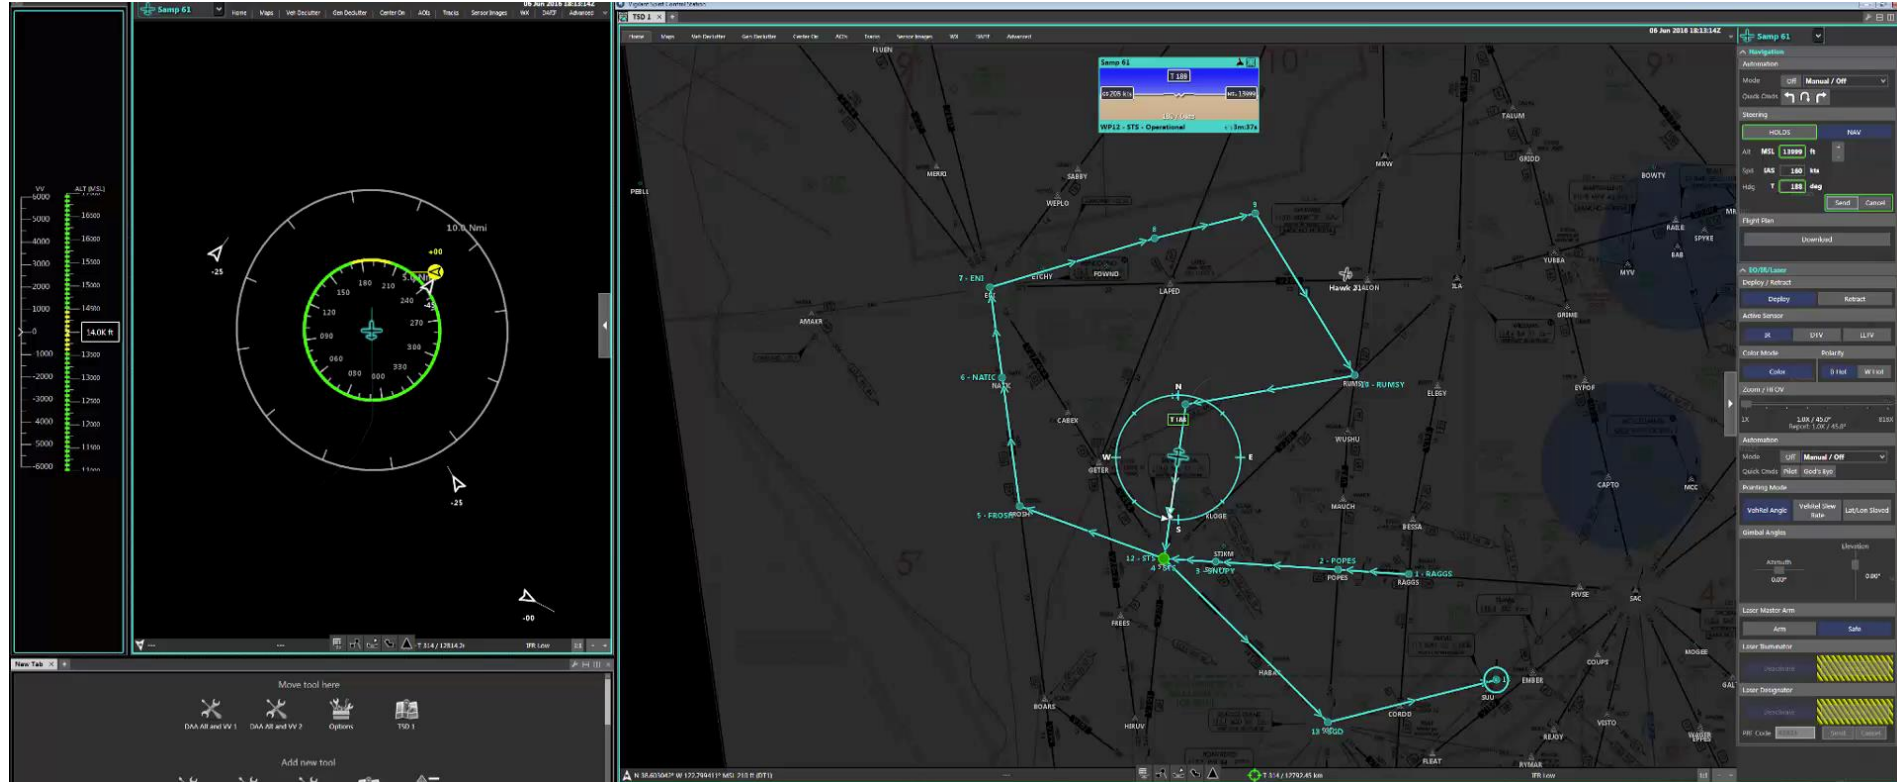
Samp 61
Home Maps Veh Declutter Gen Declutter Center On AOIs Tracks Sensor Images WX 3D/2F Advanced
06 Jun 2016 18:13:14Z

VV ALT (MSL)
6000
5000
4000
3000
2000
1000
0
1000
2000
3000
4000
5000
6000
16500
16000
15500
15000
14500
14.0K ft
13500
13000
12500
12000
11500

10.0 Nmi
+00
-25
-45
-25
-00
180 210 240 270 300 330 000 030 060 090 120 150

T 314 / 12814.2t
IFR Low

New Tab
Move tool here
DAA Alt and VV 1
DAA Alt and VV 2
Options
TSD 1
Add new tool

TSD 1
Home Maps Veh Declutter Gen Declutter Center On AOIs Terrain Sensor Images WX 3D/2F Advanced
06 Jun 2016 18:13:14Z

Samp 61
T 188
205 kts
MSL 13999
WP12 - STS - Operational
3m:37s

FLUEN
PEBLL
MERRI
SABBY
WEPLO
7 - ENI
ETCHY
POWND
LAPED
Hawk 21
ALON
TALUM
GRIDD
MAW
BOWTY
RABLE
SPYRE
YUBBA
MYV
AMAKR
6 - NATIC
NATIC
CABEX
GETER
5 - FROSH
FROSH
XLOGE
RUMSY
8 - RUMSY
ELBEY
WUSHU
MAUCH
BESSA
EYPOF
CAPTO
MCC
GRIME
T 188
N
E
S
W
12 - STS
4 - STS
STIKM
3 - SNUPY
2 - POPES
POPES
1 - RAGGS
RAGGS
PIVSE
SAC
FREES
HABAR
13 - VGO
CORDO
EMBER
SUU
COUPS
MODGE
BOARS
HIRUV
RELOY
VESTO
FLEAT
RYMAR
GAL

N 38.603047° W 122.799411° MSL 218 ft (DT1)
T 314 / 12792.45 km
IFR Low

Samp 61
Navigation
Automation
Mode Off Manual / Off
Quick Cmds
Steering
HOLDS NAV
Alt MSL 13999 ft
Spd IAS 180 kts
Hdg T 188 deg
Send Cancel
Flight Plan
Download
EO/IR/Laser
Deploy / Retract
Deploy Retract
Active Sensor
IR DTV LLTV
Color Mode Polarity
Color B Hot W Hot
Zoom / HFOV
1X 1.0X / 45.0° 81X
Report: 1.0X / 45.0°
Automation
Mode Off Manual / Off
Quick Cmds Pilot God's Eye
Pointing Mode
VehRel Angle VehRel Slew Rate Lat/Lon Slaved
Gimbal Angles
Azimuth Elevation
0.00° 0.00°
Laser Master Arm
Arm Safe
Laser Illuminator
Laser Designator
PRF Code Send Cancel